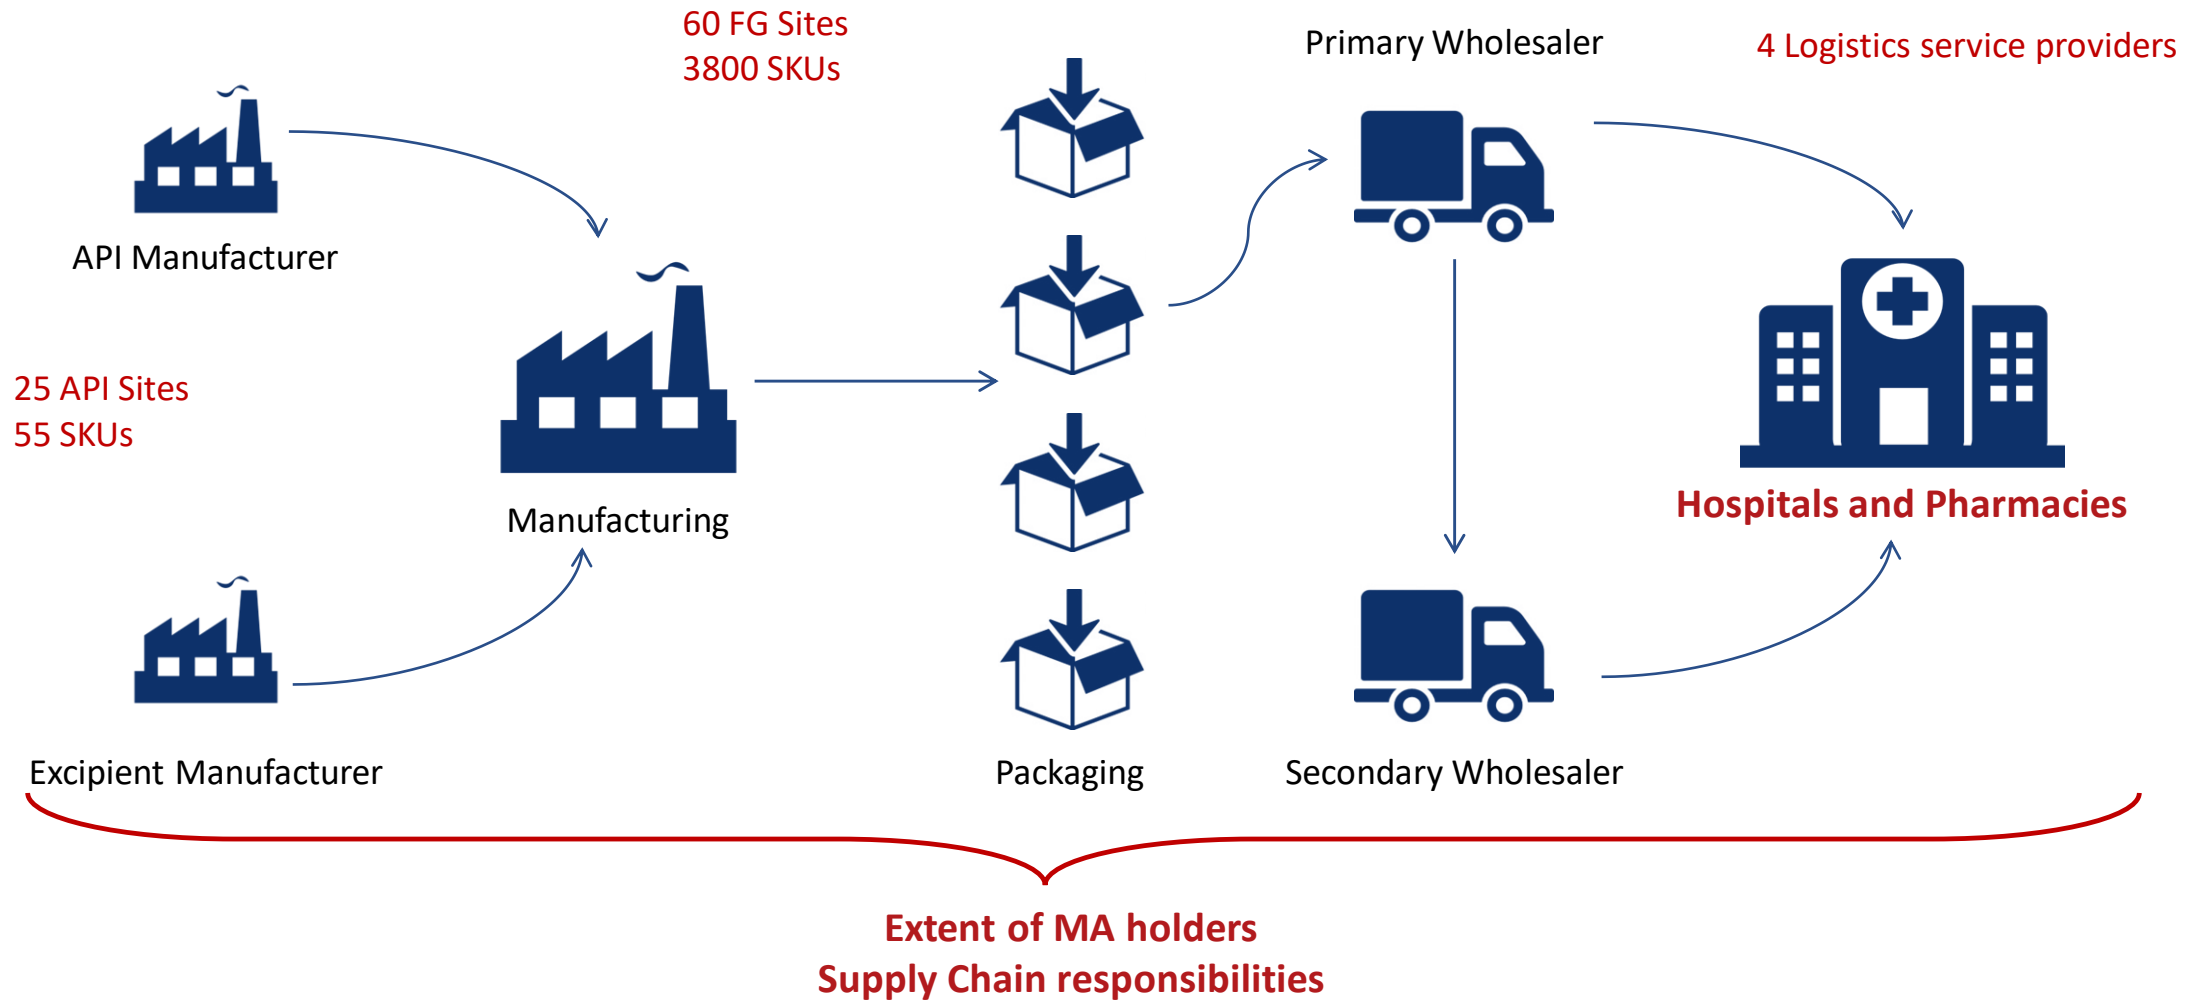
60 FG Sites
3800 SKUs

Primary Wholesaler

4 Logistics service providers

API Manufacturer

25 API Sites
55 SKUs

Manufacturing

Hospitals and Pharmacies

Excipient Manufacturer

Packaging

Secondary Wholesaler

Extent of MA holders
Supply Chain responsibilities